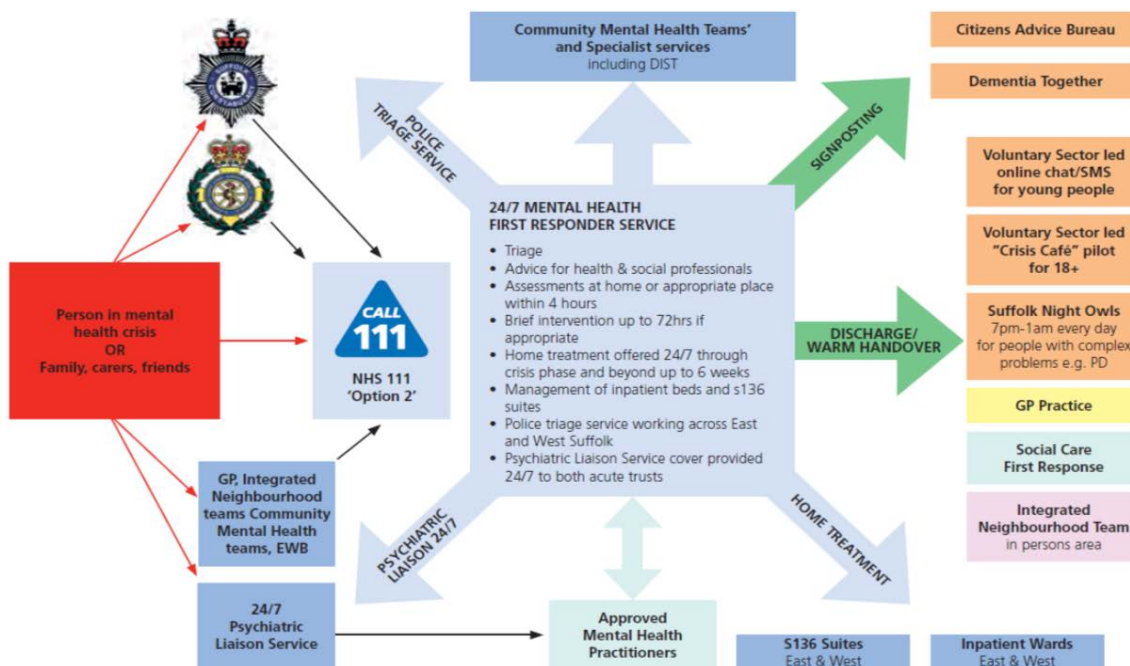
Community Mental Health Teams' and Specialist services
including DIST

Citizens Advice Bureau

Dementia Together

POLICE TRIAGE SERVICE

SIGNPOSTING

Voluntary Sector led online chat/SMS for young people

Voluntary Sector led "Crisis Café" pilot for 18+

24/7 MENTAL HEALTH FIRST RESPONDER SERVICE
• Triage
• Advice for health & social professionals
• Assessments at home or appropriate place within 4 hours
• Brief intervention up to 72hrs if appropriate
• Home treatment offered 24/7 through crisis phase and beyond up to 6 weeks
• Management of inpatient beds and s136 suites
• Police triage service working across East and West Suffolk
• Psychiatric Liaison Service cover provided 24/7 to both acute trusts

Person in mental health crisis
OR
Family, carers, friends

CALL 111

NHS 111
'Option 2'

DISCHARGE/ WARM HANDOVER

Suffolk Night Owls
7pm-1am every day for people with complex problems e.g. PD

GP Practice

Social Care First Response

Integrated Neighbourhood Team
in persons area

GP, Integrated Neighbourhood teams Community Mental Health teams, EWB

PSYCHIATRIC LIAISON 24/7

HOME TREATMENT

24/7 Psychiatric Liaison Service

Approved Mental Health Practitioners

S136 Suites
East & West

Inpatient Wards
East & West